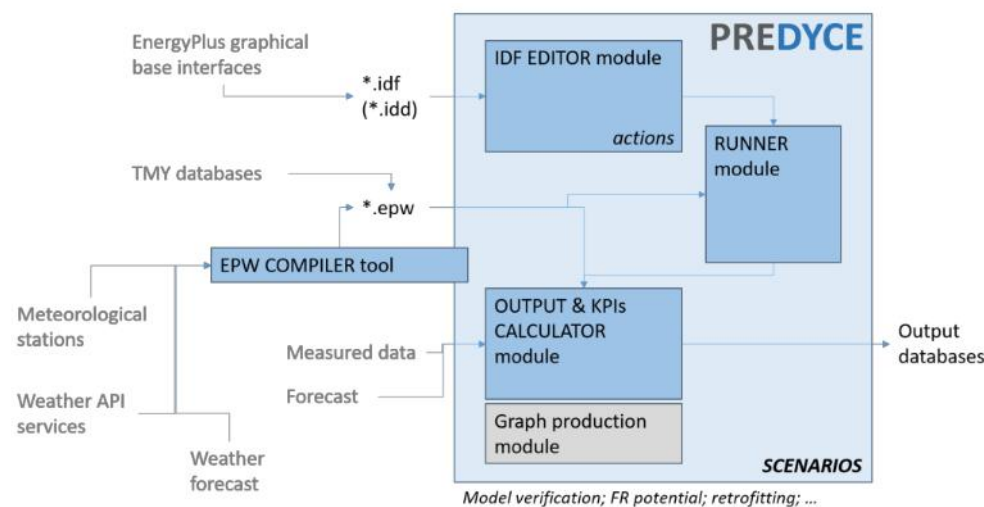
PREDYCE

EnergyPlus graphical base interfaces

*.idf (*.idd)

IDF EDITOR module

actions

RUNNER module

TMY databases

*.epw

EPW COMPILER tool

Meteorological stations

Weather API services

Weather forecast

Measured data

Forecast

OUTPUT & KPIs CALCULATOR module

Output databases

Graph production module

SCENARIOS

Model verification; FR potential; retrofitting; …